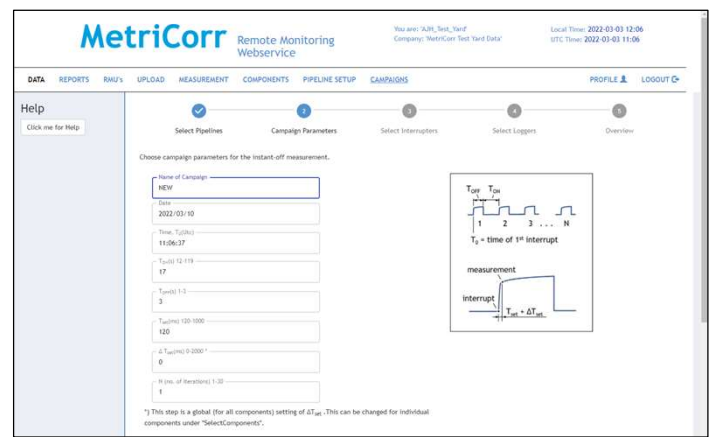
MetriCorr Remote Monitoring Webservice

You are: 'AJH_Test_Yard'
Company: 'MetriCorr Test Yard Data'

Local Time: 2022-03-03 12:06
UTC Time: 2022-03-03 11:06

DATA REPORTS RMU's UPLOAD MEASUREMENT COMPONENTS PIPELINE SETUP CAMPAIGNS PROFILE LOGOUT

Help
Click me for Help

2 3 4 5
Select Pipelines Campaign Parameters Select Interrupters Select Loggers Overview

Choose campaign parameters for the instant-off measurement.

Name of Campaign
NEW

Date
2022/03/10

Time, $T_0$(Utc)
11:06:37

$T_{OFF}$(s) 12-119
17

$T_{ON}$(s) 1-3
3

$T_{set}$(ms) 120-1000
120

$\Delta T_{set}$(ms) 0-2000 *
0

N (no. of iterations) 1-30
1

*) This step is a global (for all components) setting of $\Delta T_{set}$. This can be changed for individual components under "SelectComponents".

$T_{OFF}$ $T_{ON}$
1 2 3 ... N
$T_0$ = time of 1st interrupt
measurement
interrupt
$T_{set} + \Delta T_{set}$